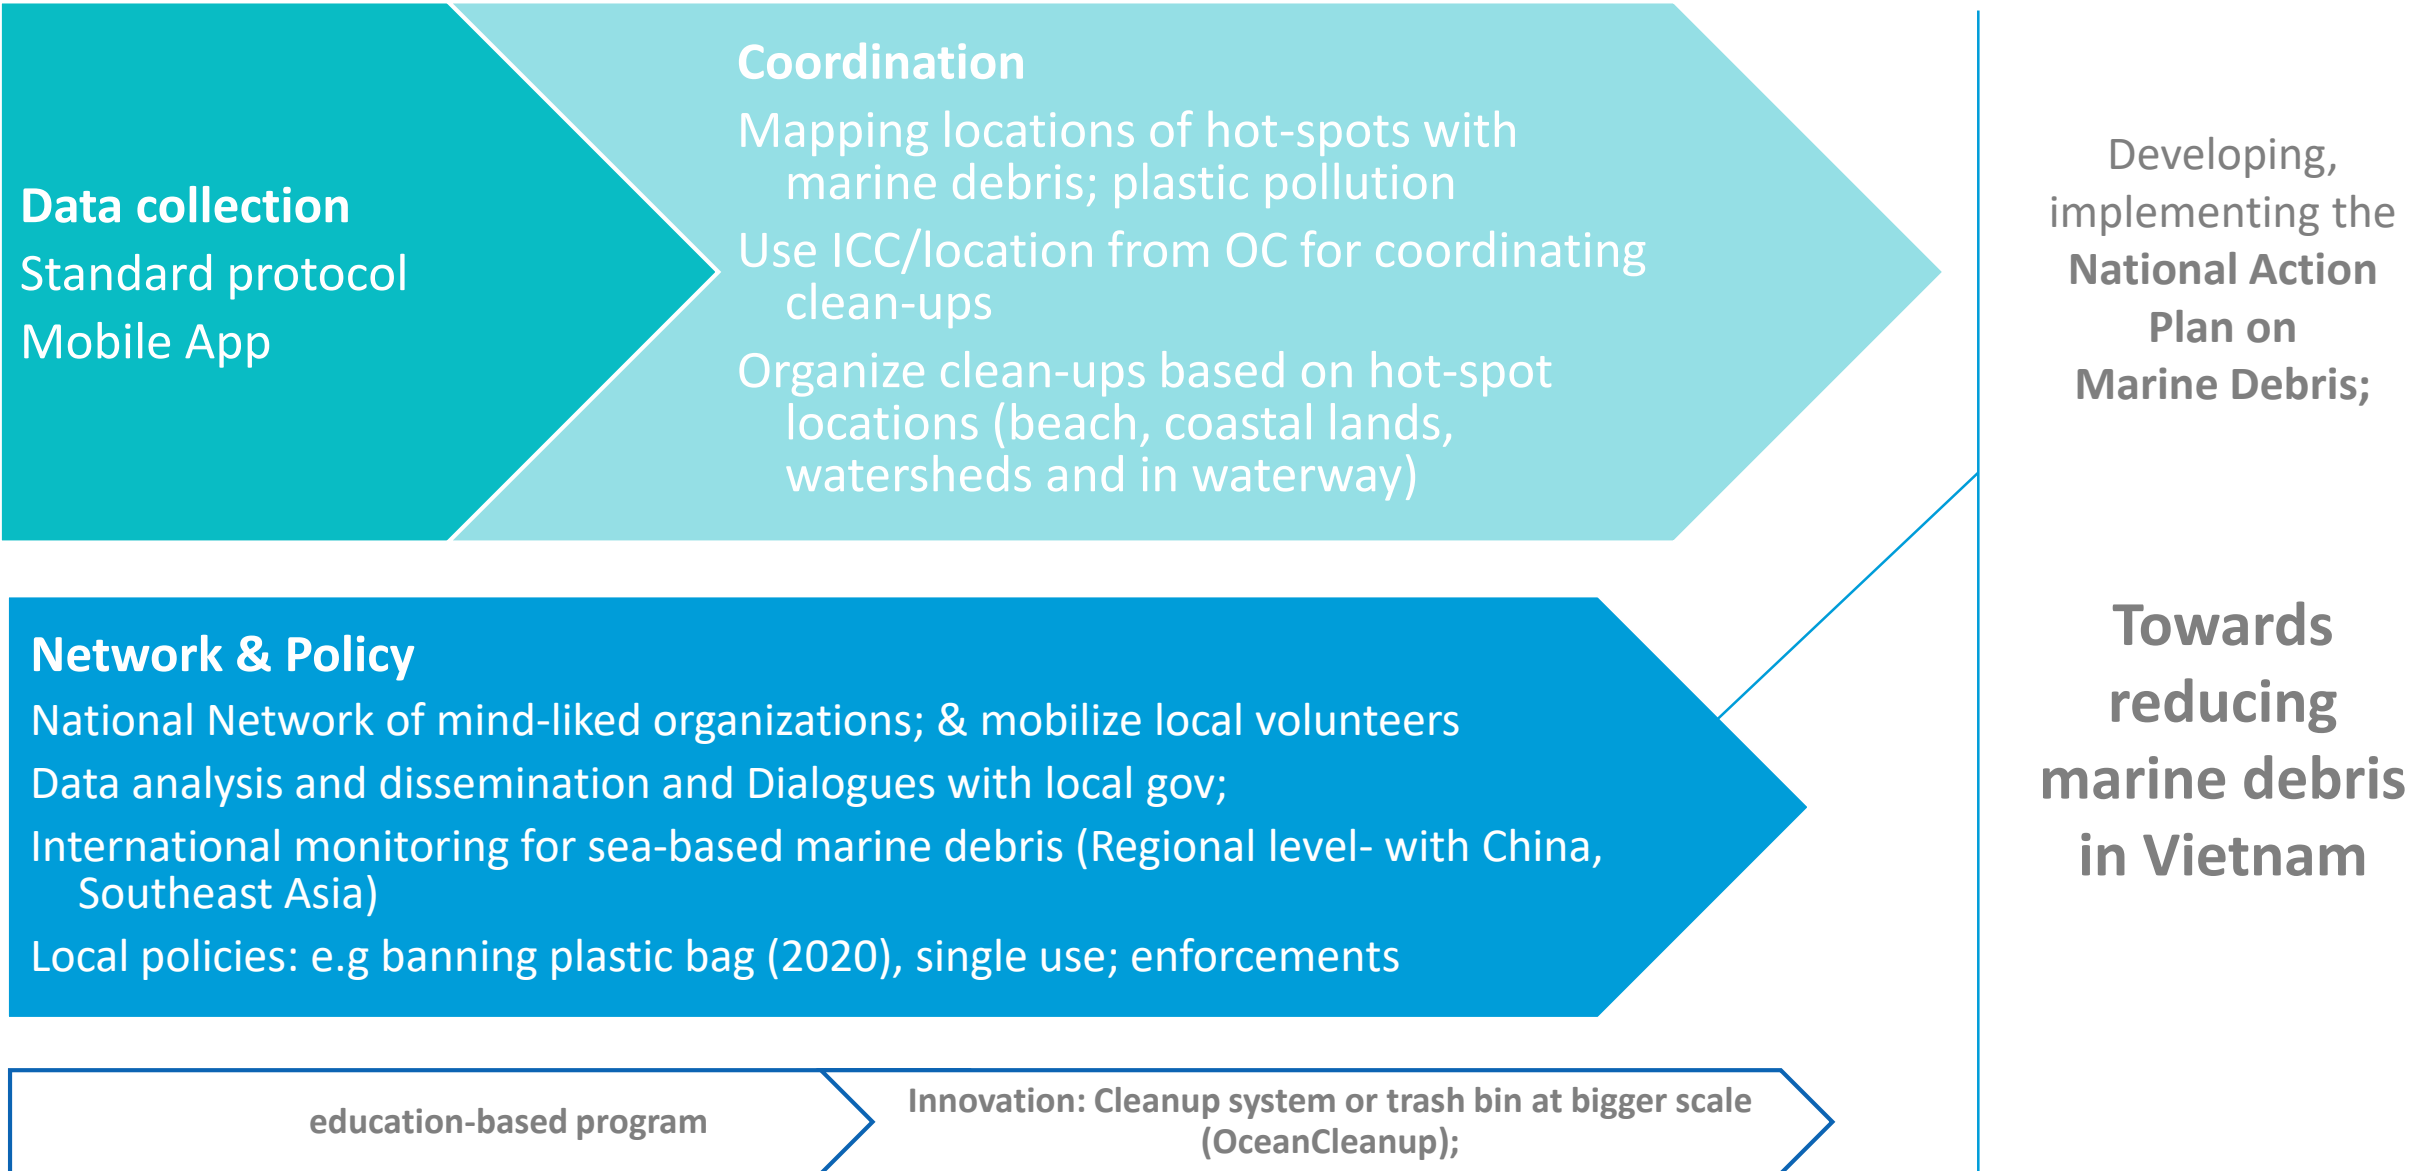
Data collection
Standard protocol
Mobile App

Coordination
Mapping locations of hot-spots with marine debris; plastic pollution
Use ICC/location from OC for coordinating clean-ups
Organize clean-ups based on hot-spot locations (beach, coastal lands, watersheds and in waterway)

Developing, implementing the National Action Plan on Marine Debris;

Network & Policy
National Network of mind-liked organizations; & mobilize local volunteers
Data analysis and dissemination and Dialogues with local gov;
International monitoring for sea-based marine debris (Regional level- with China, Southeast Asia)
Local policies: e.g banning plastic bag (2020), single use; enforcements

Towards reducing marine debris in Vietnam

education-based program

Innovation: Cleanup system or trash bin at bigger scale (OceanCleanup);